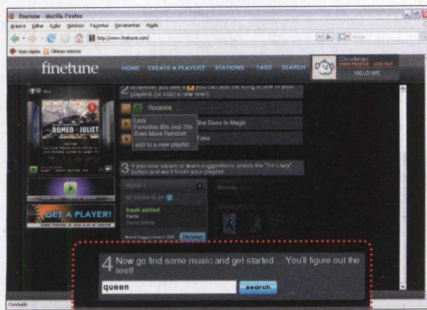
finetune - Mozilla Firefox

Archivo Editar Ver Historial Marcadores Herramientas Ayuda

http://www.finetune.com/

Guía rápida Últimas noticias

finetune HOME CREATE A PLAYLIST STATIONS TAGS SEARCH

WELCOME

Whenever you see a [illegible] you can add the song to one of your playlists (or start a new one!)

Rosanna

Lazy
Favorites 80s and 70s
Even More Random

She Done Is Magic

add to a new playlist

Take

ROMEO + JULIET

3 If you ever want suggestions, press the "I'm Lazy" button and we'll finish your playlist.

track added

GET A PLAYER!

4 Now go find some music and get started ... You'll figure out the rest!

queen

search

Concluido